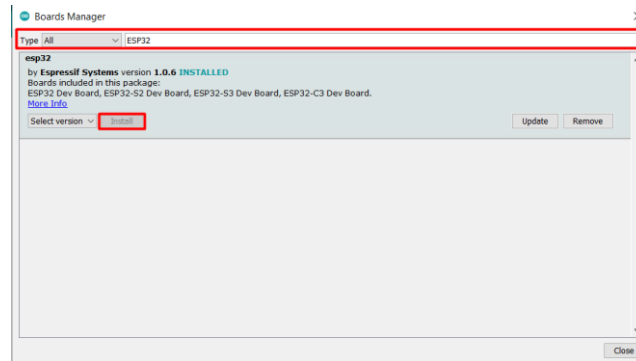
Boards Manager

Type All ESP32

esp32
by Espressif Systems version 1.0.6 INSTALLED
Boards included in this package:
ESP32 Dev Board, ESP32-S2 Dev Board, ESP32-S3 Dev Board, ESP32-C3 Dev Board.
More Info

Select version Install Update Remove

Close